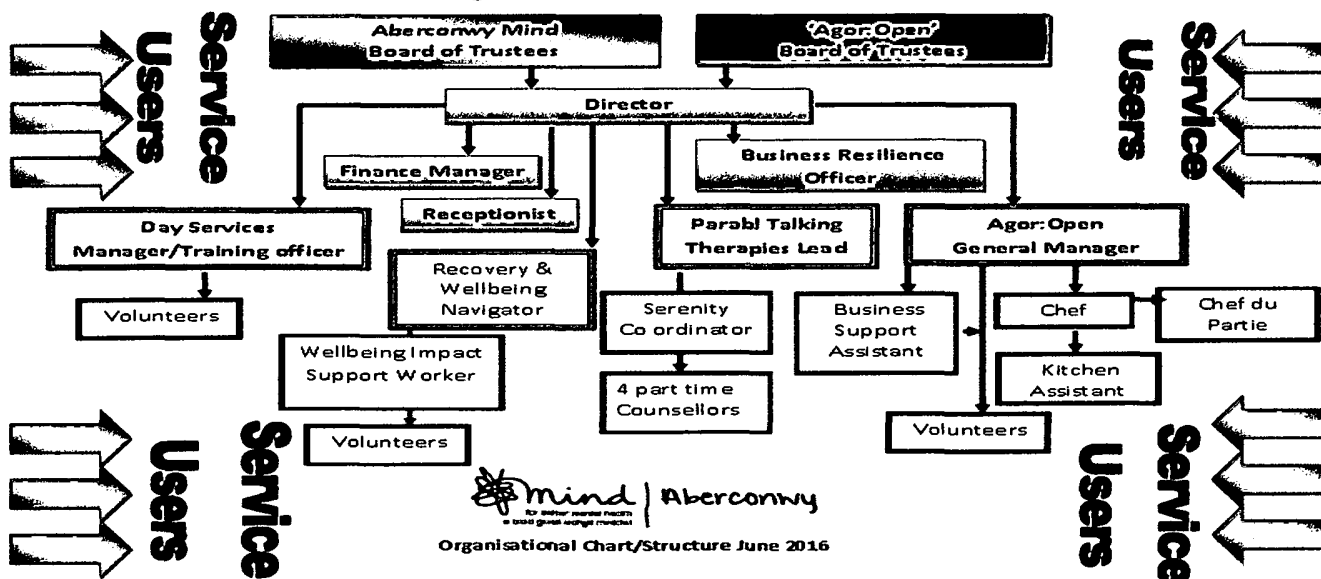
Service Users

Aberconwy Mind Board of Trustees

'Agor:Open' Board of Trustees

Service Users

Director

Finance Manager

Business Resilience Officer

Receptionist

Day Services Manager/Training officer

Parabl Talking Therapies Lead

Agor:Open General Manager

Recovery & Wellbeing Navigator

Volunteers

Serenity Co ordinator

Business Support Assistant

Chef

Chef du Partie

Wellbeing Impact Support Worker

Kitchen Assistant

4 part time Counsellors

Volunteers

Volunteers

Service Users

mind for better mental health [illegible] | Aberconwy

Organisational Chart/Structure June 2016

Service Users